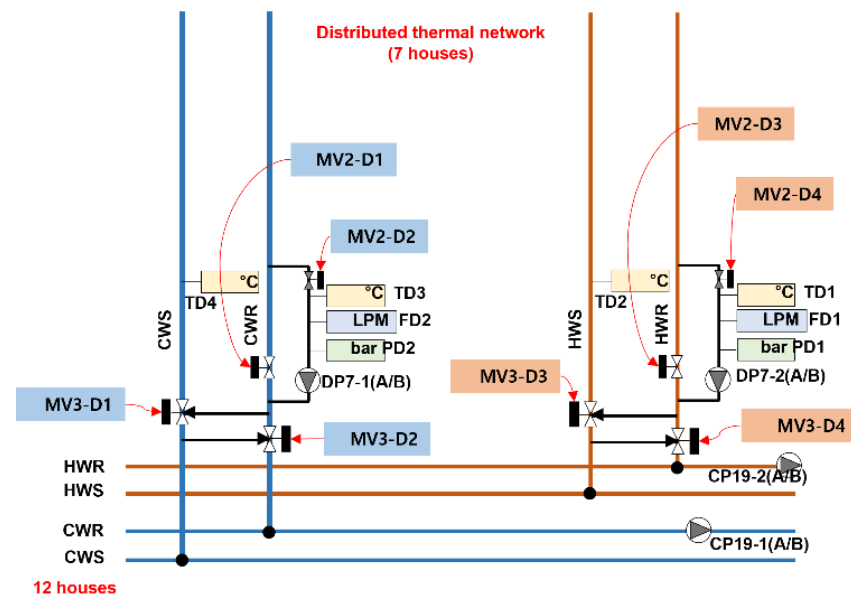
Distributed thermal network
(7 houses)

MV2-D3

MV2-D1

MV2-D4

MV2-D2

°C
TD4

°C
TD3

°C
TD2

°C
TD1

LPM FD2

LPM FD1

bar PD2

bar PD1

CWS

CWR

HWS

HWR

DP7-1(A/B)

DP7-2(A/B)

MV3-D3

MV3-D1

MV3-D4

MV3-D2

HWR

HWS

CP19-2(A/B)

CWR

CP19-1(A/B)

CWS

12 houses